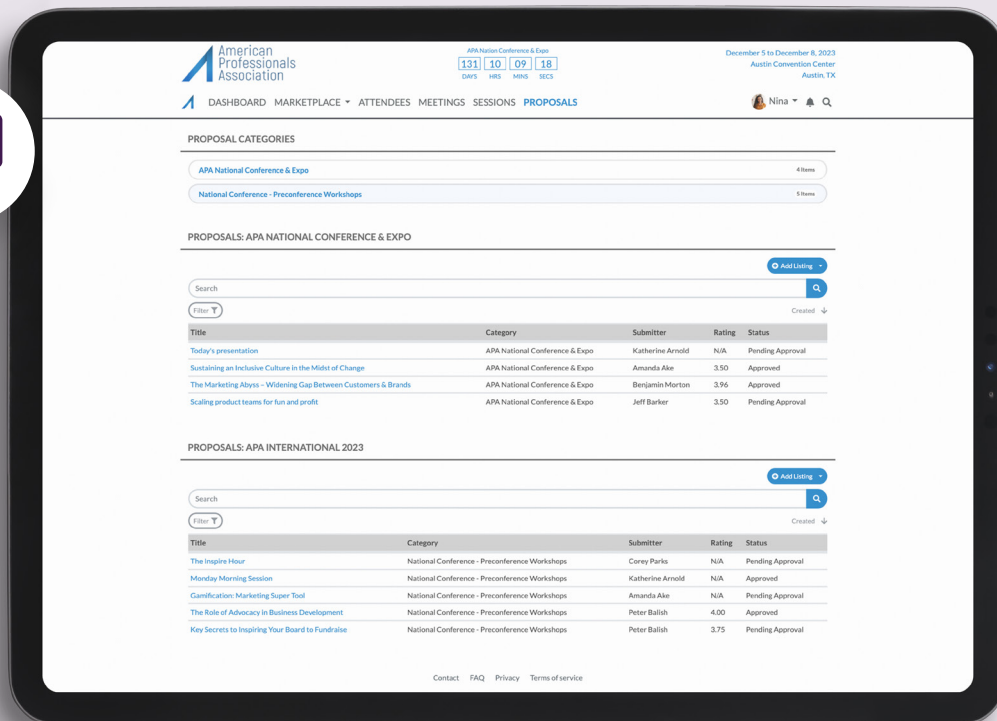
American Professionals Association

APA Nation Conference & Expo
131 DAYS 10 HRS 09 MINS 18 SECS

December 5 to December 8, 2023
Austin Convention Center
Austin, TX

DASHBOARD MARKETPLACE ATTENDEES MEETINGS SESSIONS PROPOSALS

Nina

PROPOSAL CATEGORIES

APA National Conference & Expo 4 Items
National Conference - Preconference Workshops 5 Items

PROPOSALS: APA NATIONAL CONFERENCE & EXPO

Add Listing

Search

Filter

Created

| Title | Category | Submitter | Rating | Status |
|---|---|---|---|---|
| Today's presentation | APA National Conference & Expo | Katherine Arnold | N/A | Pending Approval |
| Sustaining an Inclusive Culture in the Midst of Change | APA National Conference & Expo | Amanda Ake | 3.50 | Approved |
| The Marketing Abyss – Widening Gap Between Customers & Brands | APA National Conference & Expo | Benjamin Morton | 3.96 | Approved |
| Scaling product teams for fun and profit | APA National Conference & Expo | Jeff Barker | 3.50 | Pending Approval |

PROPOSALS: APA INTERNATIONAL 2023

Add Listing

Search

Filter

Created

| Title | Category | Submitter | Rating | Status |
|---|---|---|---|---|
| The Inspire Hour | National Conference - Preconference Workshops | Corey Parks | N/A | Pending Approval |
| Monday Morning Session | National Conference - Preconference Workshops | Katherine Arnold | N/A | Approved |
| Gamification: Marketing Super Tool | National Conference - Preconference Workshops | Amanda Ake | N/A | Pending Approval |
| The Role of Advocacy in Business Development | National Conference - Preconference Workshops | Peter Balish | 4.00 | Approved |
| Key Secrets to Inspiring Your Board to Fundraise | National Conference - Preconference Workshops | Peter Balish | 3.75 | Pending Approval |

Contact FAQ Privacy Terms of service